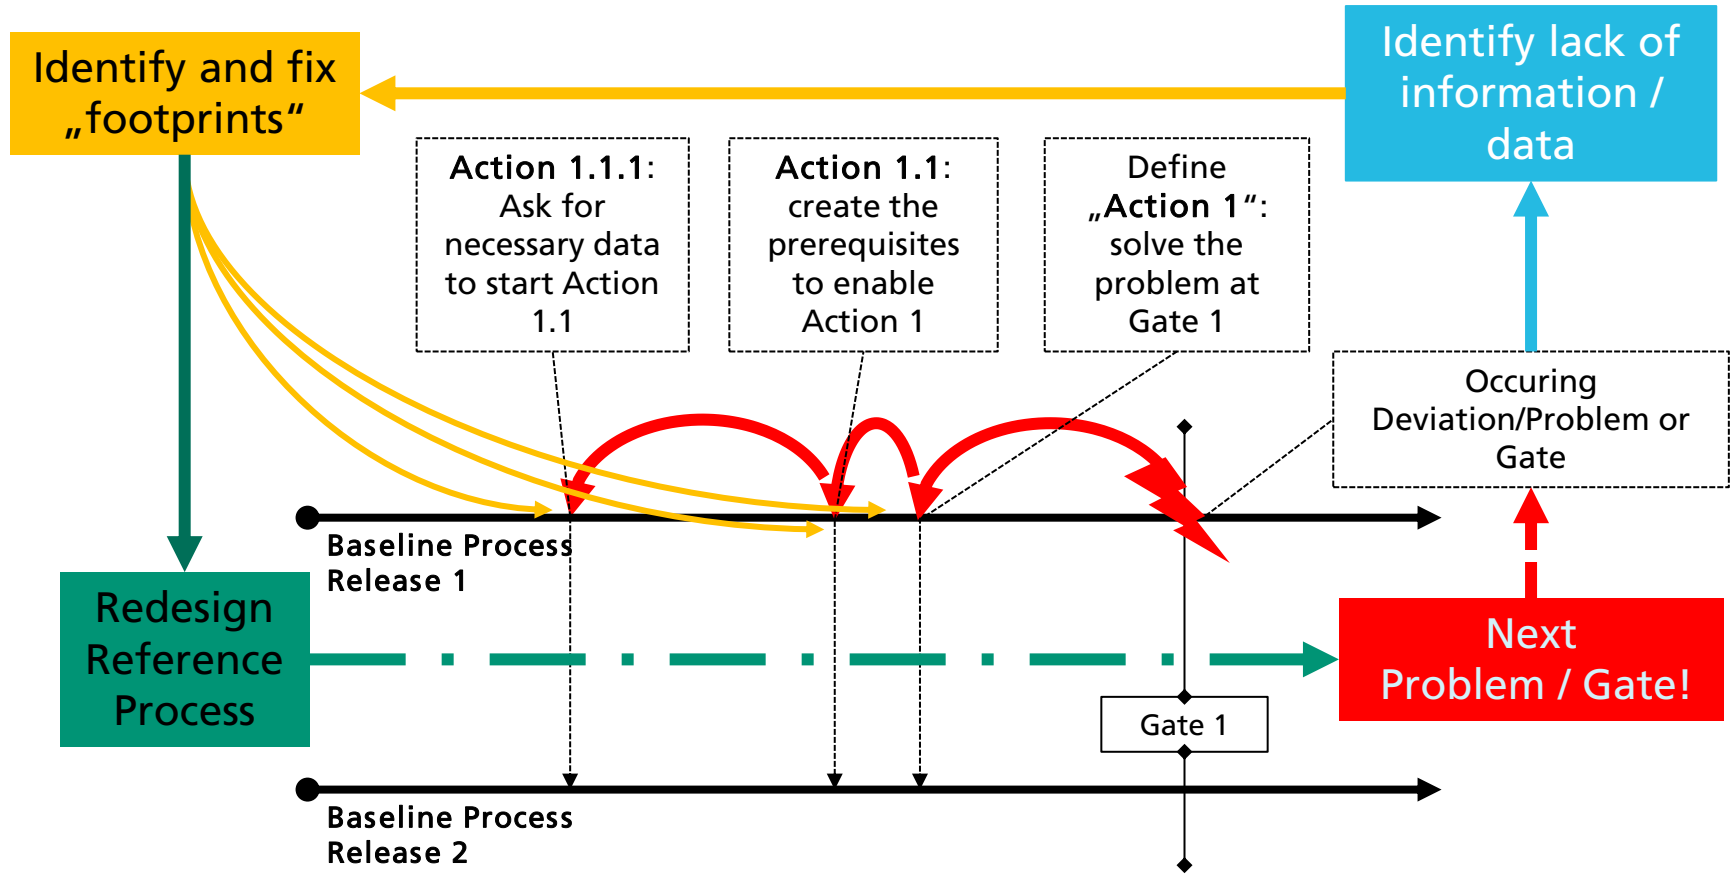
Identify and fix „footprints“

Identify lack of information / data

Action 1.1.1: Ask for necessary data to start Action 1.1

Action 1.1: create the prerequisites to enable Action 1

Define „Action 1“: solve the problem at Gate 1

Occuring Deviation/Problem or Gate

Baseline Process Release 1

Redesign Reference Process

Next Problem / Gate!

Gate 1

Baseline Process Release 2